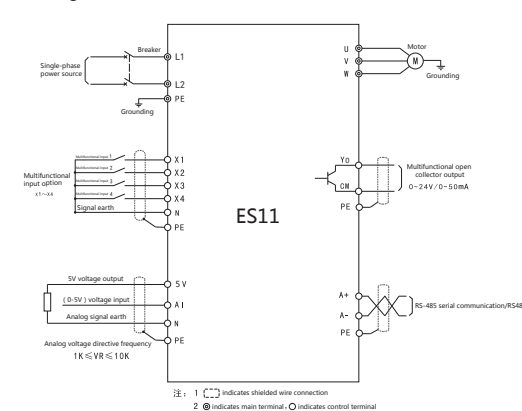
Breaker
L1
Single-phase power source
L2
PE
Grounding

U
V
W
Motor
M
Grounding

Multifunctional input 1
Multifunctional input 2
Multifunctional input 3
Multifunctional input 4
X1
X2
X3
X4
N
PE
Multifunctional input option
X1~X4
Signal earth

ES11

Y0
CM
PE
Multifunctional open collector output
0~24V/0~50mA

5V voltage output
(0-5V) voltage input
Analog signal earth
5V
AI
N
PE
Analog voltage directive frequency
1K≤VR≤10K

A+
A-
PE
RS-485 serial communication/RS48

注: 1 [ ] indicates shielded wire connection
2 ◎ indicates main terminal，○ indicates control terminal